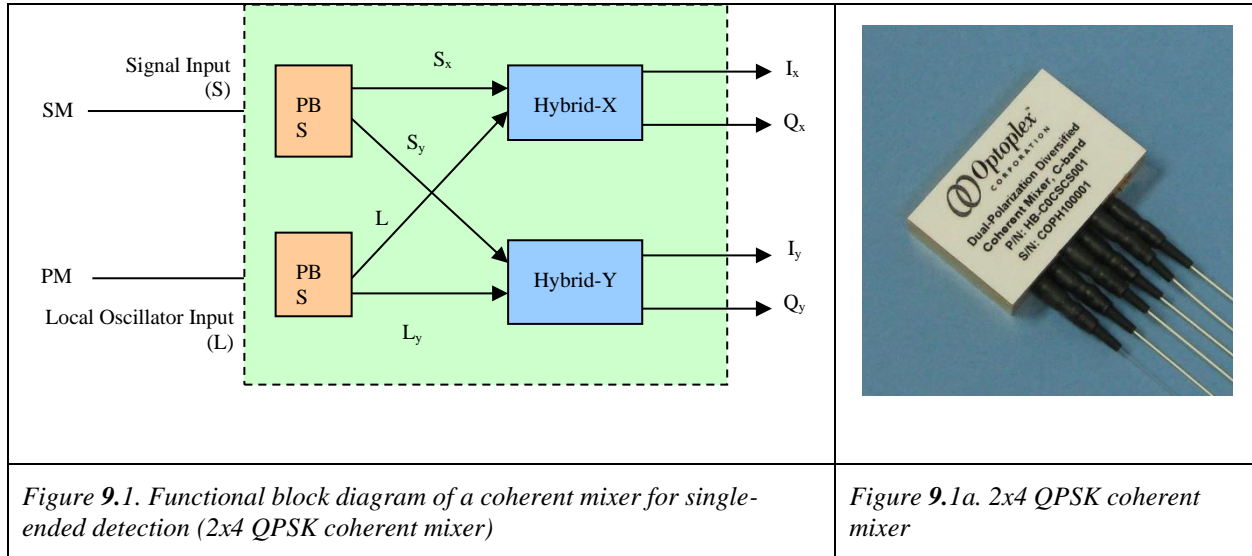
| Signal Input (S) SM — PB S — $S_x$ — Hybrid-X — $I_x$, $Q_x$; $S_y$; L; PM — PB S — Hybrid-Y — $I_y$, $Q_y$; Local Oscillator Input (L); $L_y$ | Optoplex™ CORPORATION Dual-Polarization Diversified Coherent Mixer, C-band P/N: HB-C0CSCS001 S/N: COPH100001 |
|---|---|
| *Figure 9.1. Functional block diagram of a coherent mixer for single-ended detection (2x4 QPSK coherent mixer)* | *Figure 9.1a. 2x4 QPSK coherent mixer* |